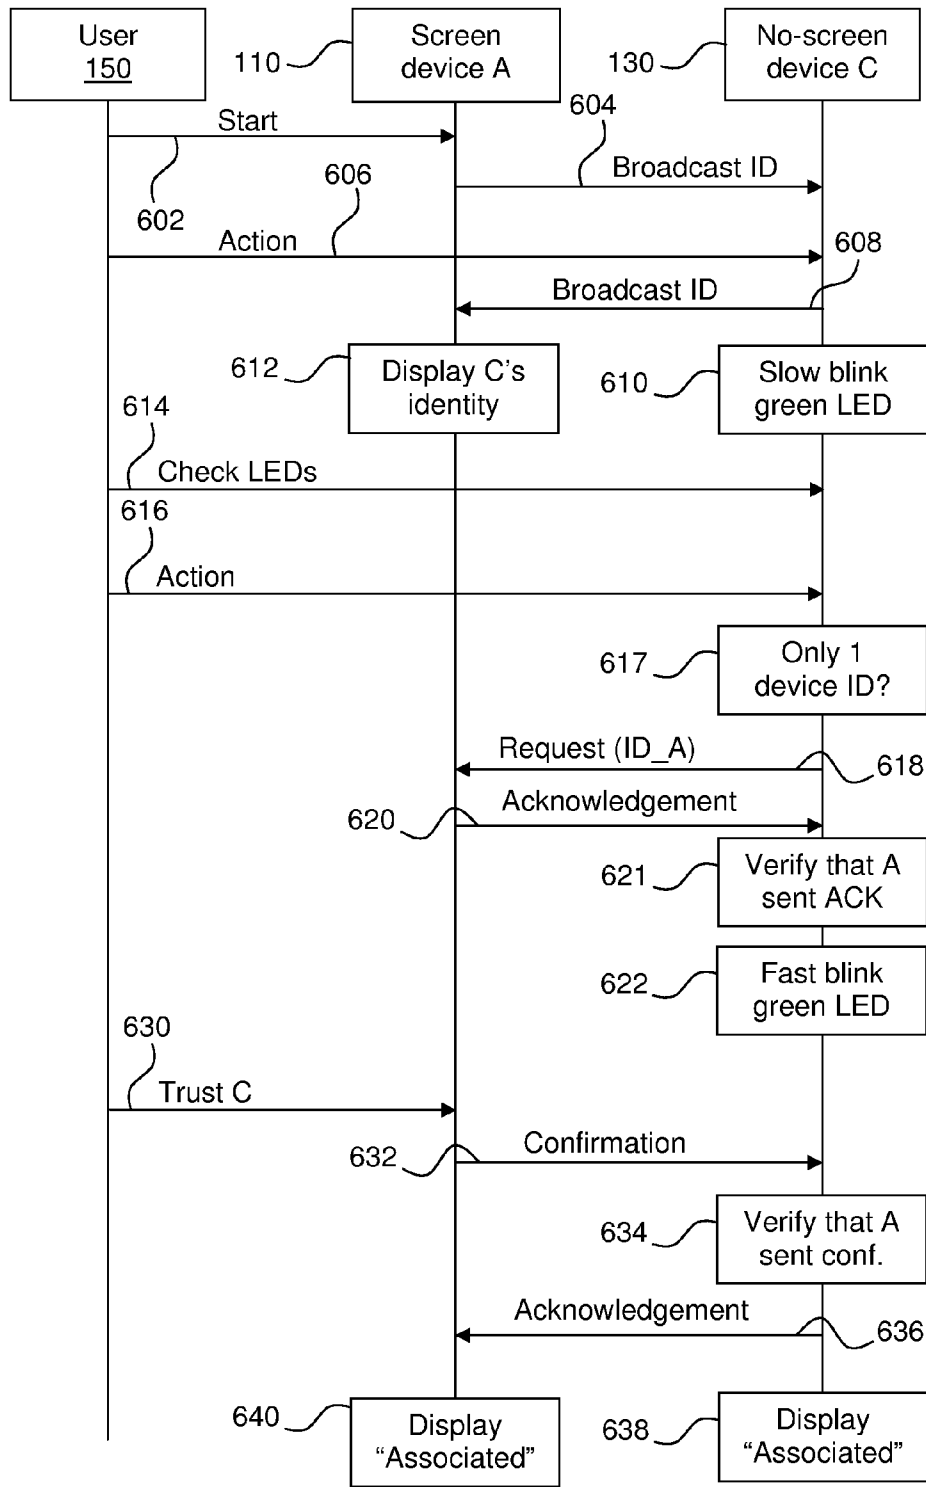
User
150

110
Screen device A

130
No-screen device C

Start
604
Broadcast ID
602
606
Action
608
Broadcast ID

612
Display C's identity
610
Slow blink green LED

614
Check LEDs
616
Action

617
Only 1 device ID?

Request (ID_A)
618
620
Acknowledgement

621
Verify that A sent ACK

622
Fast blink green LED

630
Trust C

632
Confirmation

634
Verify that A sent conf.

Acknowledgement
636

640
Display "Associated"
638
Display "Associated"